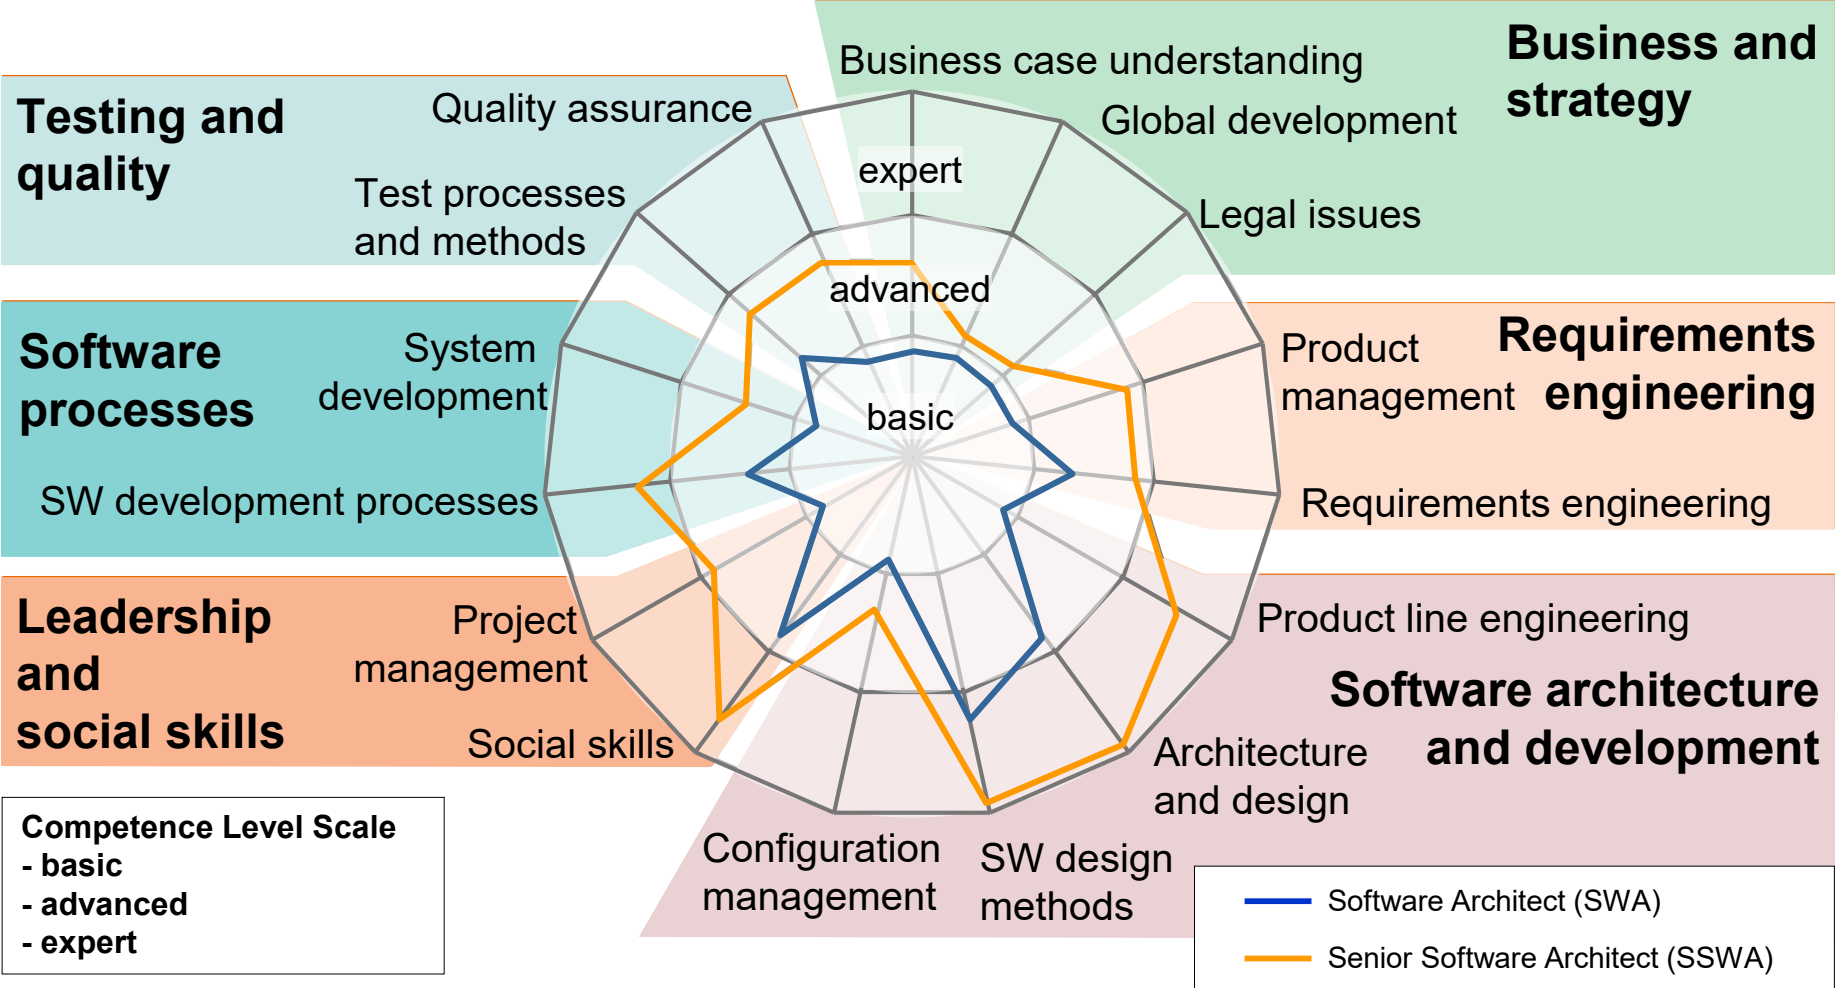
Testing and quality

Quality assurance

Test processes and methods

Business case understanding

Global development

Legal issues

Business and strategy

expert

advanced

basic

Software processes

System development

SW development processes

Product management

Requirements engineering

Requirements engineering

Leadership and social skills

Project management

Social skills

Product line engineering

Software architecture and development

Architecture and design

Configuration management

SW design methods

Competence Level Scale
- basic
- advanced
- expert

Software Architect (SWA)

Senior Software Architect (SSWA)